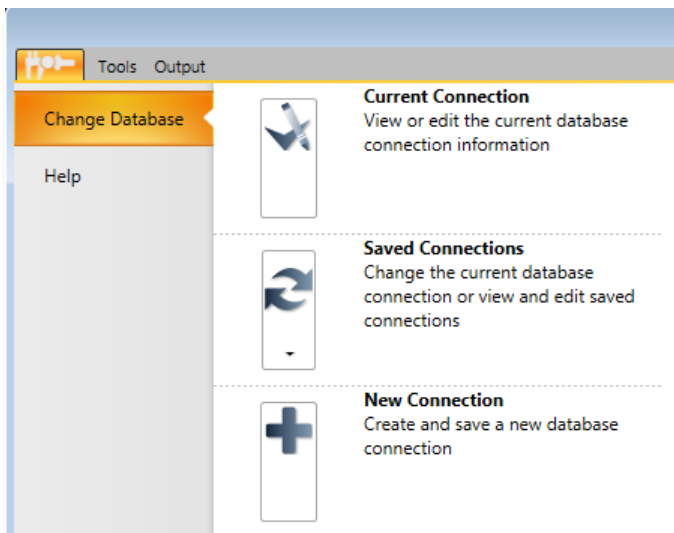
Tools Output

Change Database

Help

**Current Connection**
View or edit the current database connection information

**Saved Connections**
Change the current database connection or view and edit saved connections

**New Connection**
Create and save a new database connection